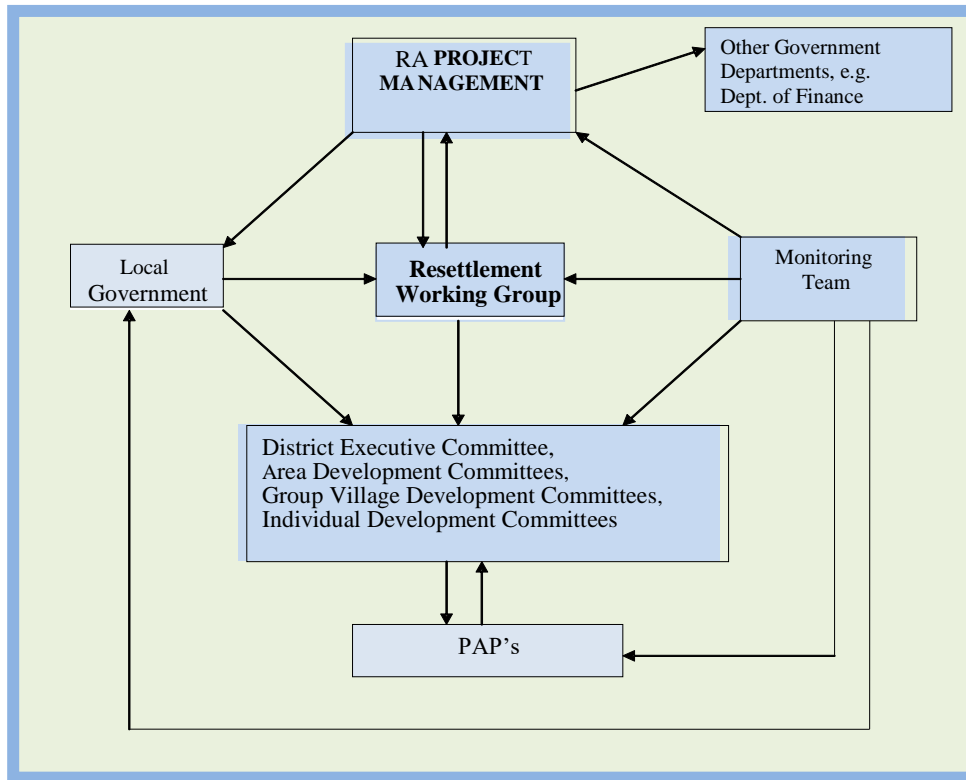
RA PROJECT MANAGEMENT

Other Government Departments, e.g. Dept. of Finance

Local Government

Resettlement Working Group

Monitoring Team

District Executive Committee,
Area Development Committees,
Group Village Development Committees,
Individual Development Committees

PAP's